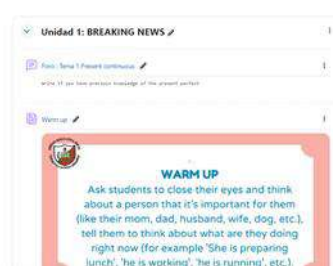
Unidad 1: BREAKING NEWS

Foro : Tema 1 Present continuous

Write if you have previous knowledge of the present perfect

Warm up

WARM UP
Ask students to close their eyes and think about a person that it's important for them (like their mom, dad, husband, wife, dog, etc.), tell them to think about what are they doing right now (for example 'She is preparing lunch', 'he is working', 'he is running', etc.).